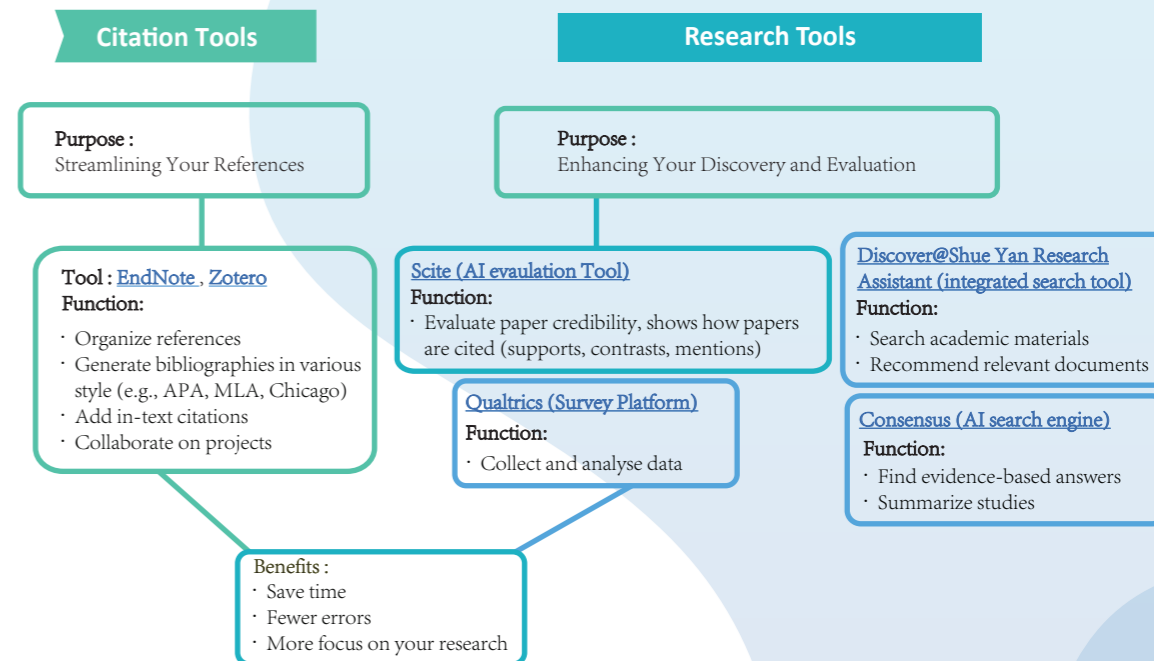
Citation Tools

Purpose :
Streamlining Your References

Tool : EndNote , Zotero
Function:
· Organize references
· Generate bibliographies in various style (e.g., APA, MLA, Chicago)
· Add in-text citations
· Collaborate on projects

Research Tools

Purpose :
Enhancing Your Discovery and Evaluation

Scite (AI evaulation Tool)
Function:
· Evaluate paper credibility, shows how papers are cited (supports, contrasts, mentions)

Qualtrics (Survey Platform)
Function:
· Collect and analyse data

Discover@Shue Yan Research Assistant (integrated search tool)
Function:
· Search academic materials
· Recommend relevant documents

Consensus (AI search engine)
Function:
· Find evidence-based answers
· Summarize studies

Benefits :
· Save time
· Fewer errors
· More focus on your research